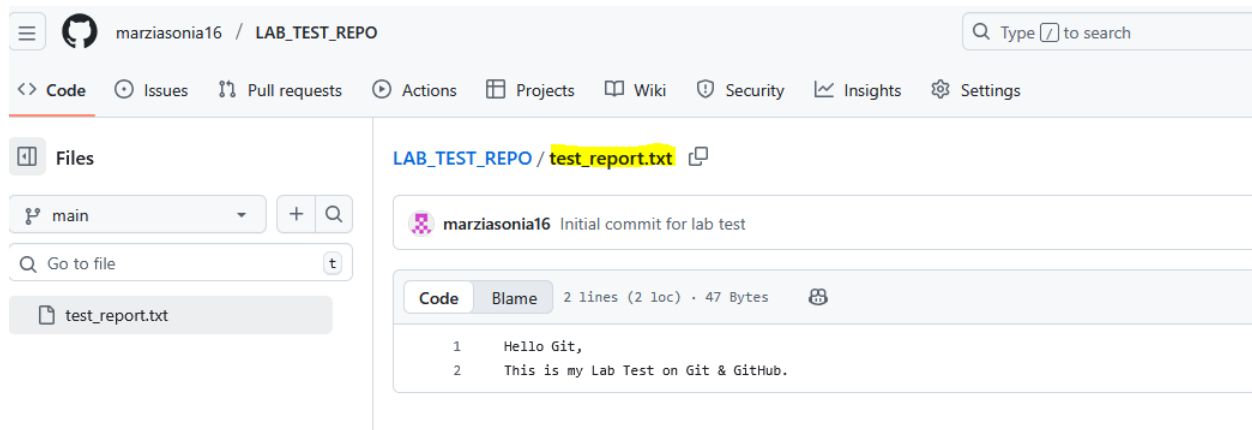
marziasonia16 / LAB_TEST_REPO

Type / to search

Code Issues Pull requests Actions Projects Wiki Security Insights Settings

Files

main

Go to file t

test_report.txt

LAB_TEST_REPO / test_report.txt

marziasonia16 Initial commit for lab test

Code Blame 2 lines (2 loc) · 47 Bytes

1 Hello Git,
2 This is my Lab Test on Git & GitHub.